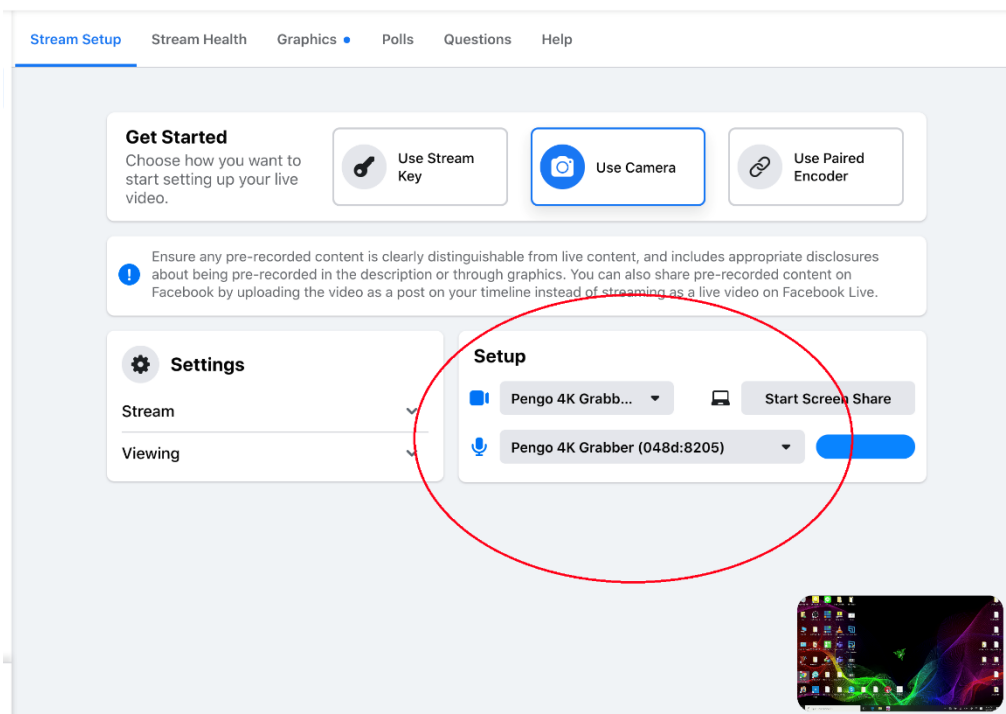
Stream Setup Stream Health Graphics Polls Questions Help

Get Started
Choose how you want to start setting up your live video.

Use Stream Key

Use Camera

Use Paired Encoder

Ensure any pre-recorded content is clearly distinguishable from live content, and includes appropriate disclosures about being pre-recorded in the description or through graphics. You can also share pre-recorded content on Facebook by uploading the video as a post on your timeline instead of streaming as a live video on Facebook Live.

Settings

Stream

Viewing

Setup

Pengo 4K Grabb...

Start Screen Share

Pengo 4K Grabber (048d:8205)